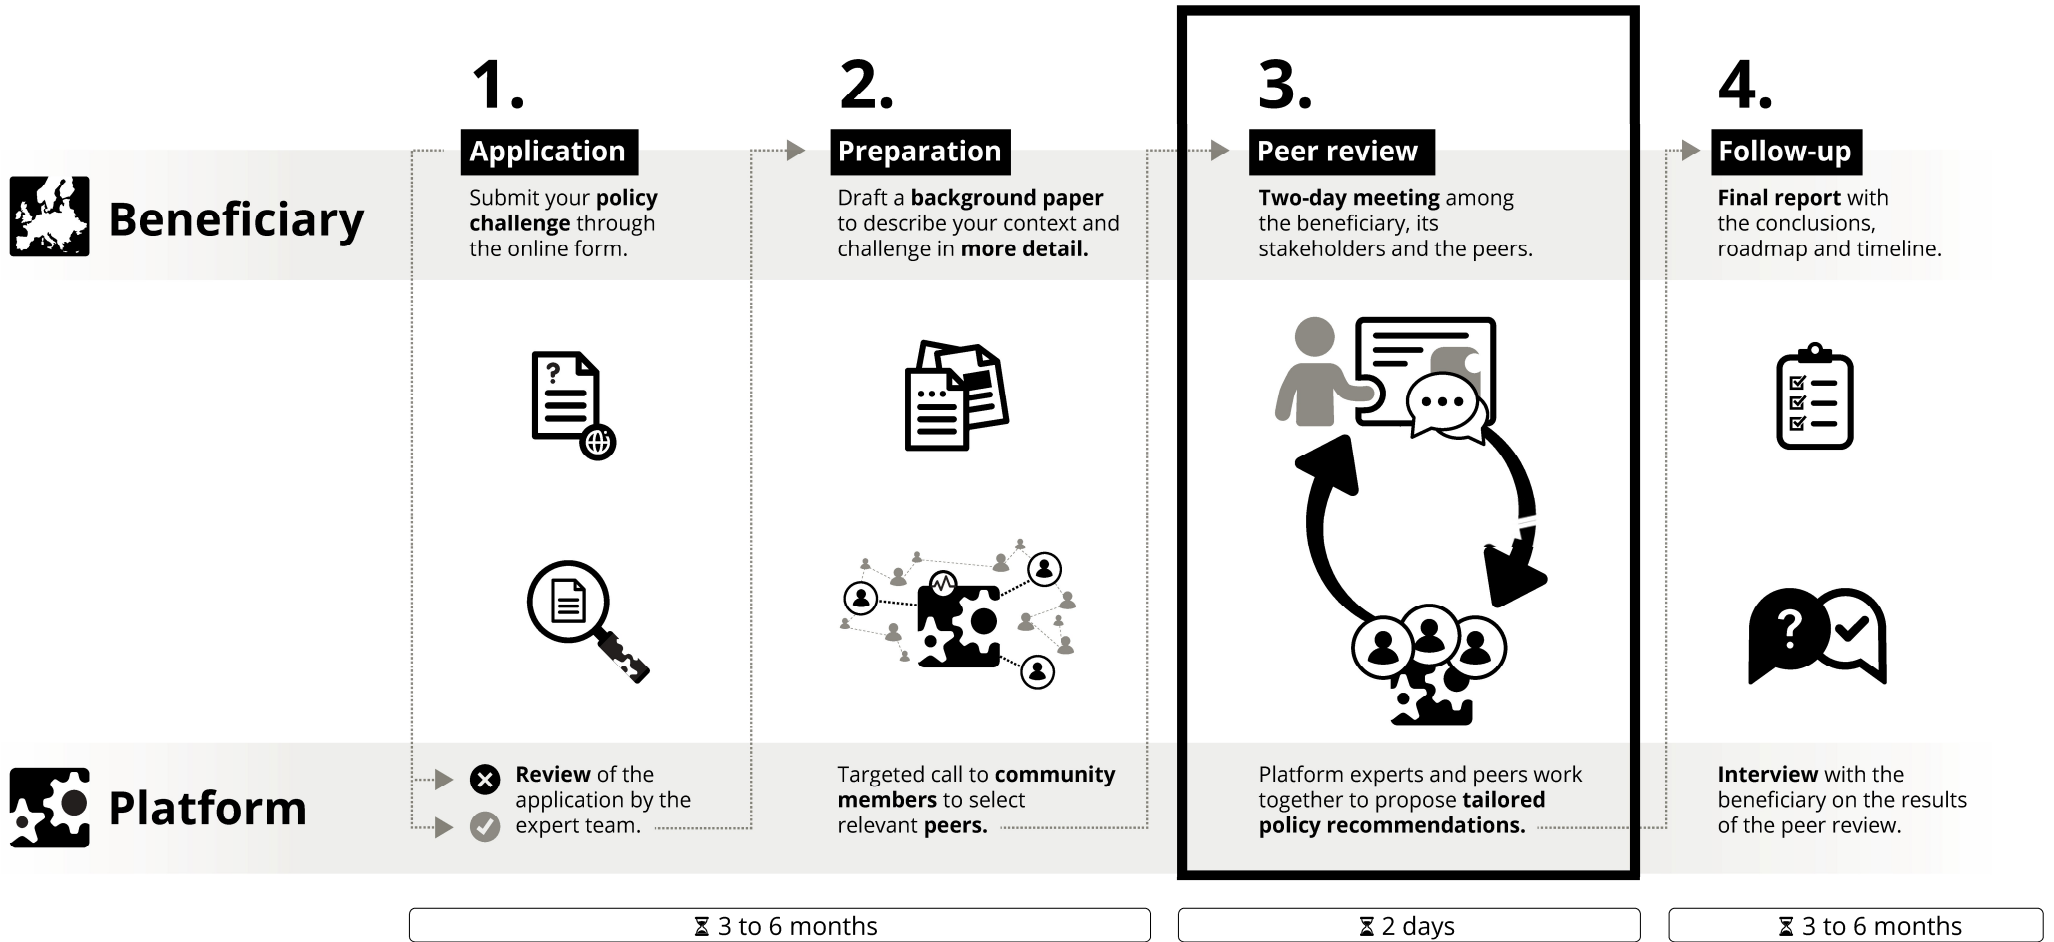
Beneficiary

Platform

1.

Application

Submit your **policy challenge** through the online form.

Review of the application by the expert team.

2.

Preparation

Draft a **background paper** to describe your context and challenge in **more detail.**

Targeted call to **community members** to select relevant **peers.**

3.

Peer review

**Two-day meeting** among the beneficiary, its stakeholders and the peers.

Platform experts and peers work together to propose **tailored policy recommendations.**

4.

Follow-up

**Final report** with the conclusions, roadmap and timeline.

**Interview** with the beneficiary on the results of the peer review.

3 to 6 months

2 days

3 to 6 months